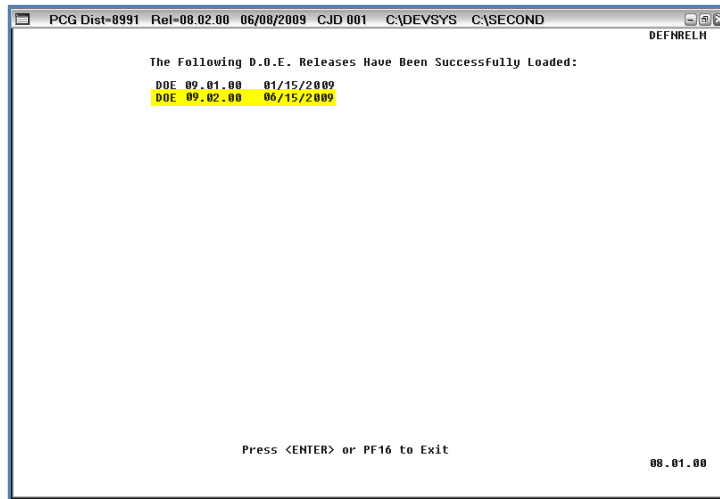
PCG Dist=8991 Rel=08.02.00 06/08/2009 CJD 001 C:\DEVSYS C:\SECOND

DEFNRELM

The Following D.O.E. Releases Have Been Successfully Loaded:

DOE 09.01.00 01/15/2009
DOE 09.02.00 06/15/2009

Press <ENTER> or PF16 to Exit

08.01.00